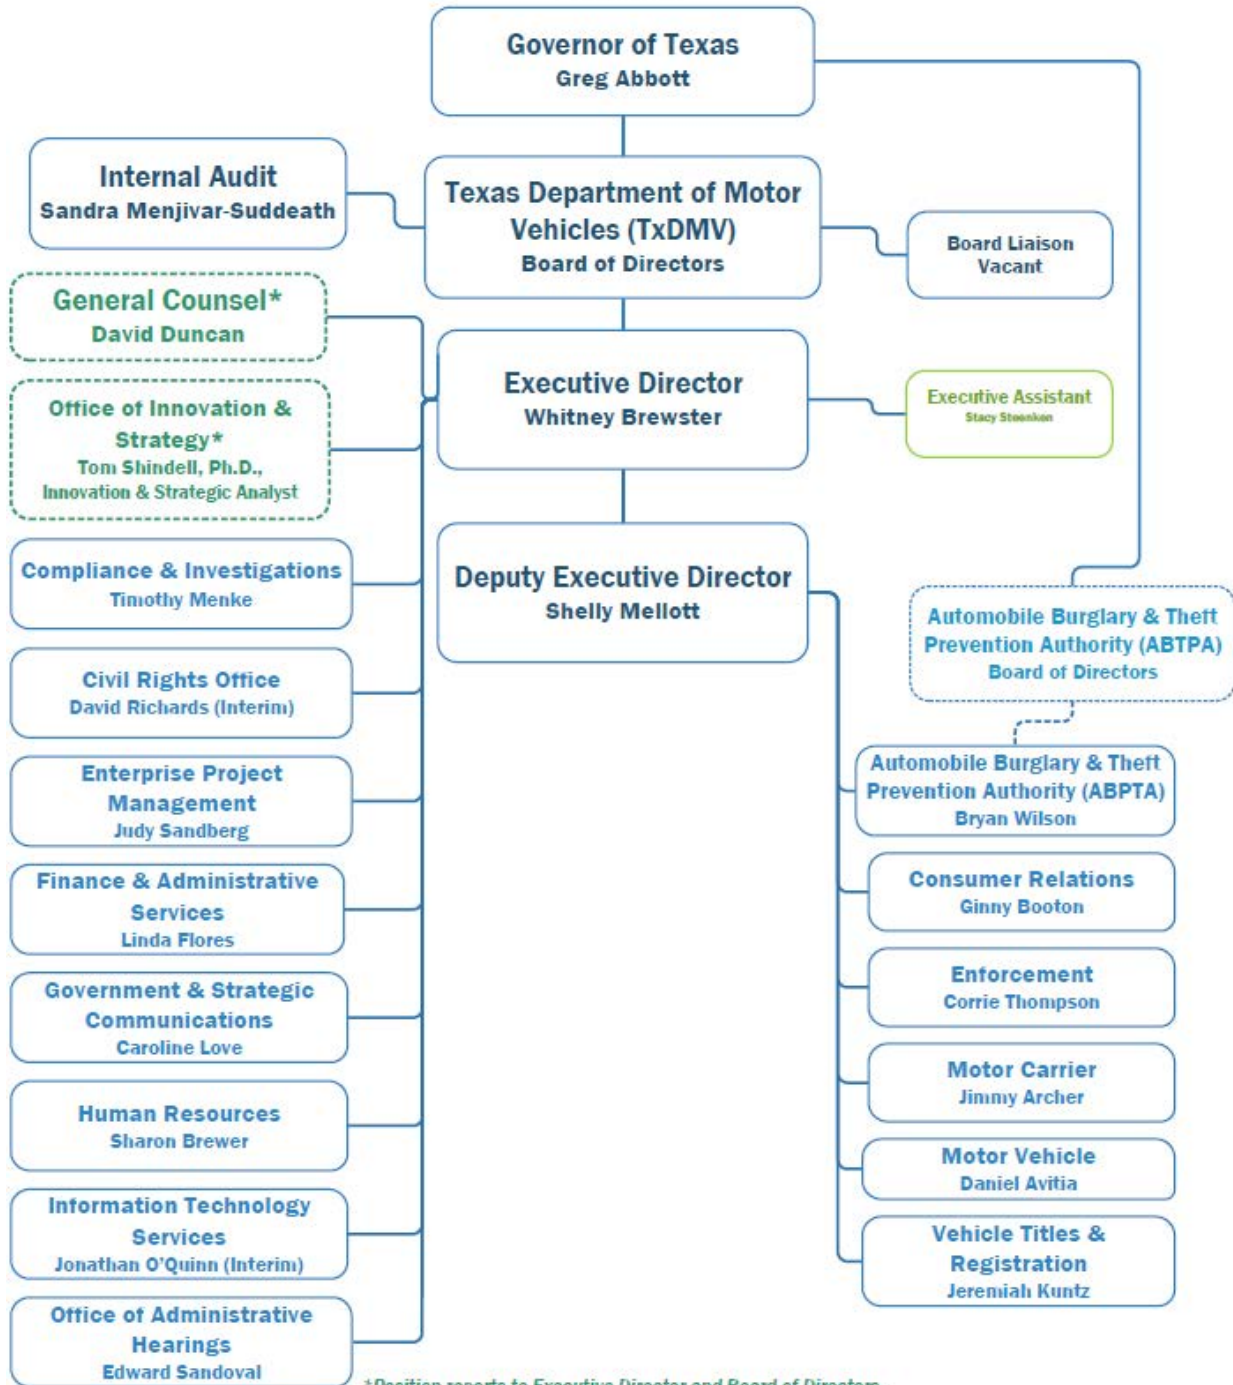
Governor of Texas
Greg Abbott

Internal Audit
Sandra Menjivar-Suddeath

Texas Department of Motor Vehicles (TxDMV)
Board of Directors

Board Liaison
Vacant

General Counsel*
David Duncan

Office of Innovation & Strategy*
Tom Shindell, Ph.D.,
Innovation & Strategic Analyst

Executive Director
Whitney Brewster

Executive Assistant
Stacy Steenken

Compliance & Investigations
Timothy Menke

Deputy Executive Director
Shelly Mellott

Automobile Burglary & Theft Prevention Authority (ABTPA)
Board of Directors

Civil Rights Office
David Richards (Interim)

Enterprise Project Management
Judy Sandberg

Automobile Burglary & Theft Prevention Authority (ABPTA)
Bryan Wilson

Finance & Administrative Services
Linda Flores

Consumer Relations
Ginny Booton

Government & Strategic Communications
Caroline Love

Enforcement
Corrie Thompson

Motor Carrier
Jimmy Archer

Human Resources
Sharon Brewer

Motor Vehicle
Daniel Avitia

Information Technology Services
Jonathan O'Quinn (Interim)

Vehicle Titles & Registration
Jeremiah Kuntz

Office of Administrative Hearings
Edward Sandoval

*Position reports to Executive Director and Board of Directors